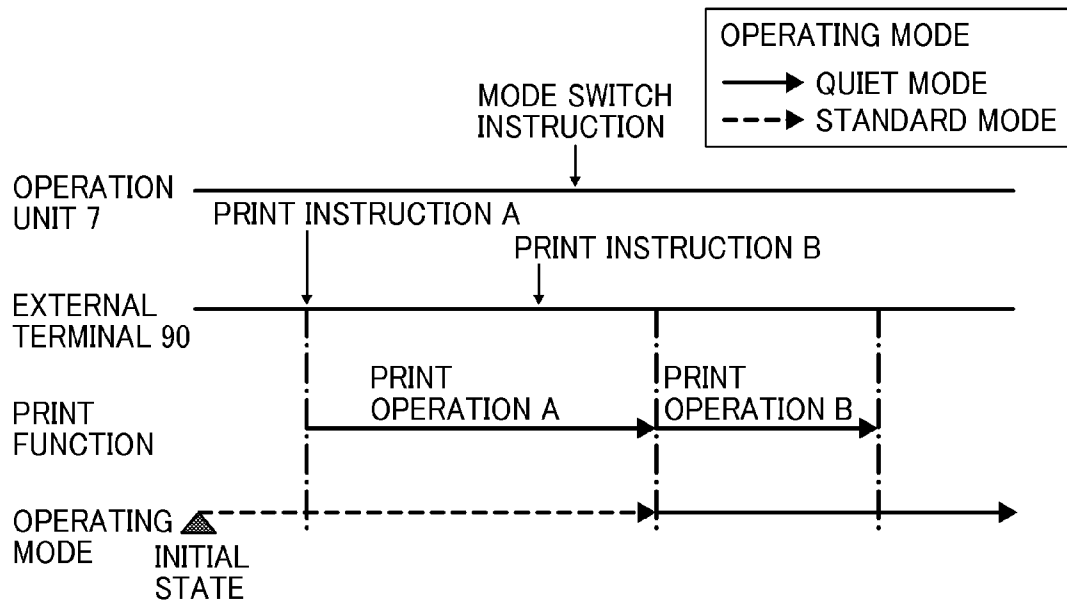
OPERATING MODE
QUIET MODE
STANDARD MODE

MODE SWITCH INSTRUCTION

OPERATION UNIT 7

PRINT INSTRUCTION A

PRINT INSTRUCTION B

EXTERNAL TERMINAL 90

PRINT FUNCTION

PRINT OPERATION A

PRINT OPERATION B

OPERATING MODE

INITIAL STATE